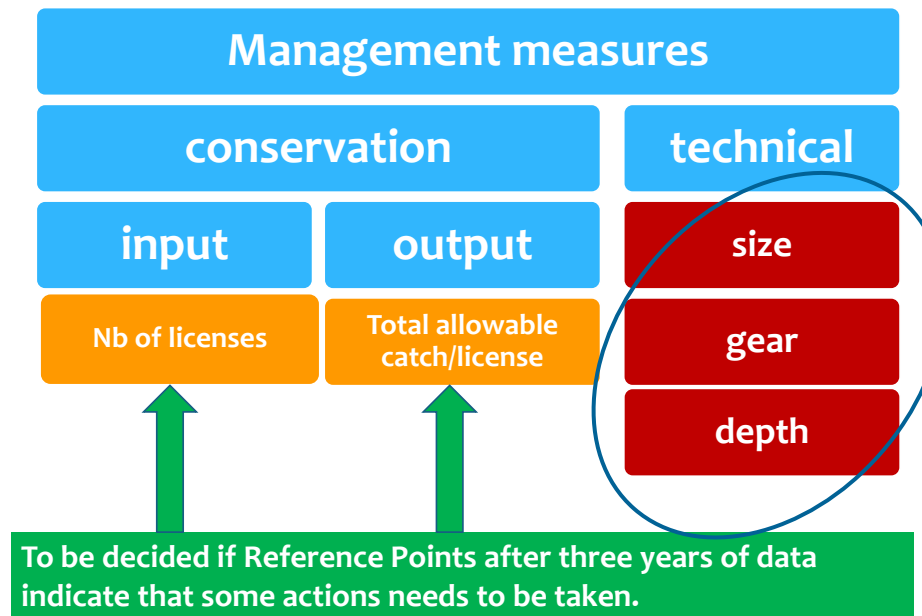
Management measures

conservation

technical

input

output

size

Nb of licenses

Total allowable catch/license

gear

depth

To be decided if Reference Points after three years of data indicate that some actions needs to be taken.